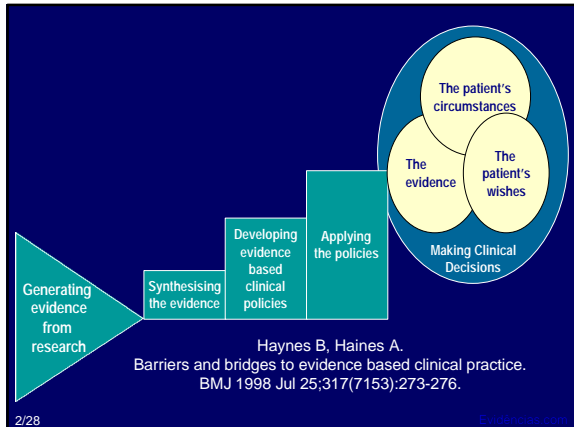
The patient's circumstances

The evidence

The patient's wishes

Making Clinical Decisions

Generating evidence from research

Synthesising the evidence

Developing evidence based clinical policies

Applying the policies

Haynes B, Haines A.
Barriers and bridges to evidence based clinical practice.
BMJ 1998 Jul 25;317(7153):273-276.

2/28

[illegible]